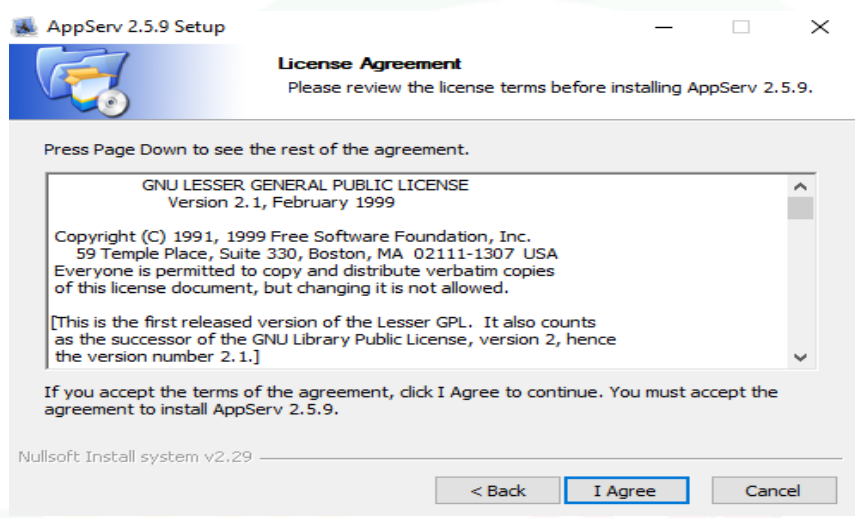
AppServ 2.5.9 Setup

License Agreement
Please review the license terms before installing AppServ 2.5.9.

Press Page Down to see the rest of the agreement.

GNU LESSER GENERAL PUBLIC LICENSE
Version 2.1, February 1999

Copyright (C) 1991, 1999 Free Software Foundation, Inc.
59 Temple Place, Suite 330, Boston, MA 02111-1307 USA
Everyone is permitted to copy and distribute verbatim copies of this license document, but changing it is not allowed.

[This is the first released version of the Lesser GPL. It also counts as the successor of the GNU Library Public License, version 2, hence the version number 2.1.]

If you accept the terms of the agreement, click I Agree to continue. You must accept the agreement to install AppServ 2.5.9.

Nullsoft Install system v2.29

< Back
I Agree
Cancel